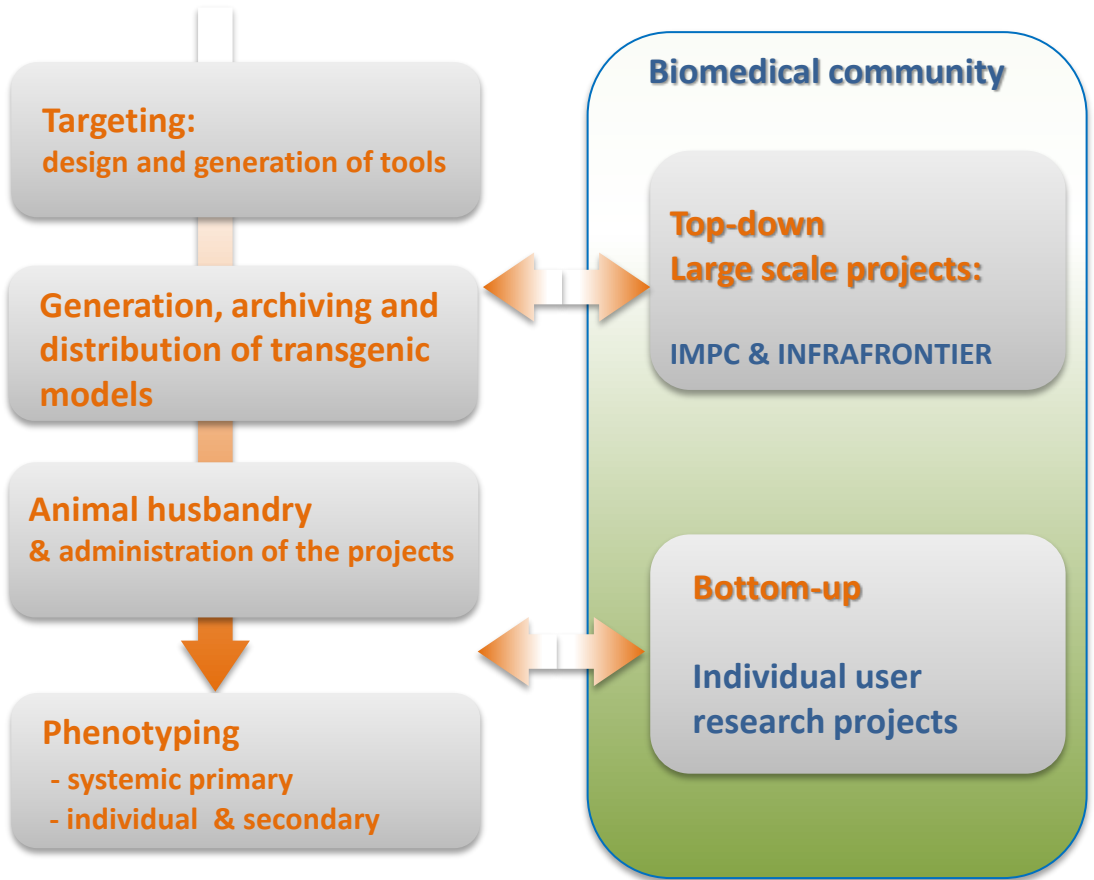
Targeting:
design and generation of tools

Generation, archiving and distribution of transgenic models

Animal husbandry
& administration of the projects

Phenotyping
- systemic primary
- individual & secondary

Biomedical community

Top-down
Large scale projects:

IMPC & INFRAFRONTIER

Bottom-up

Individual user research projects